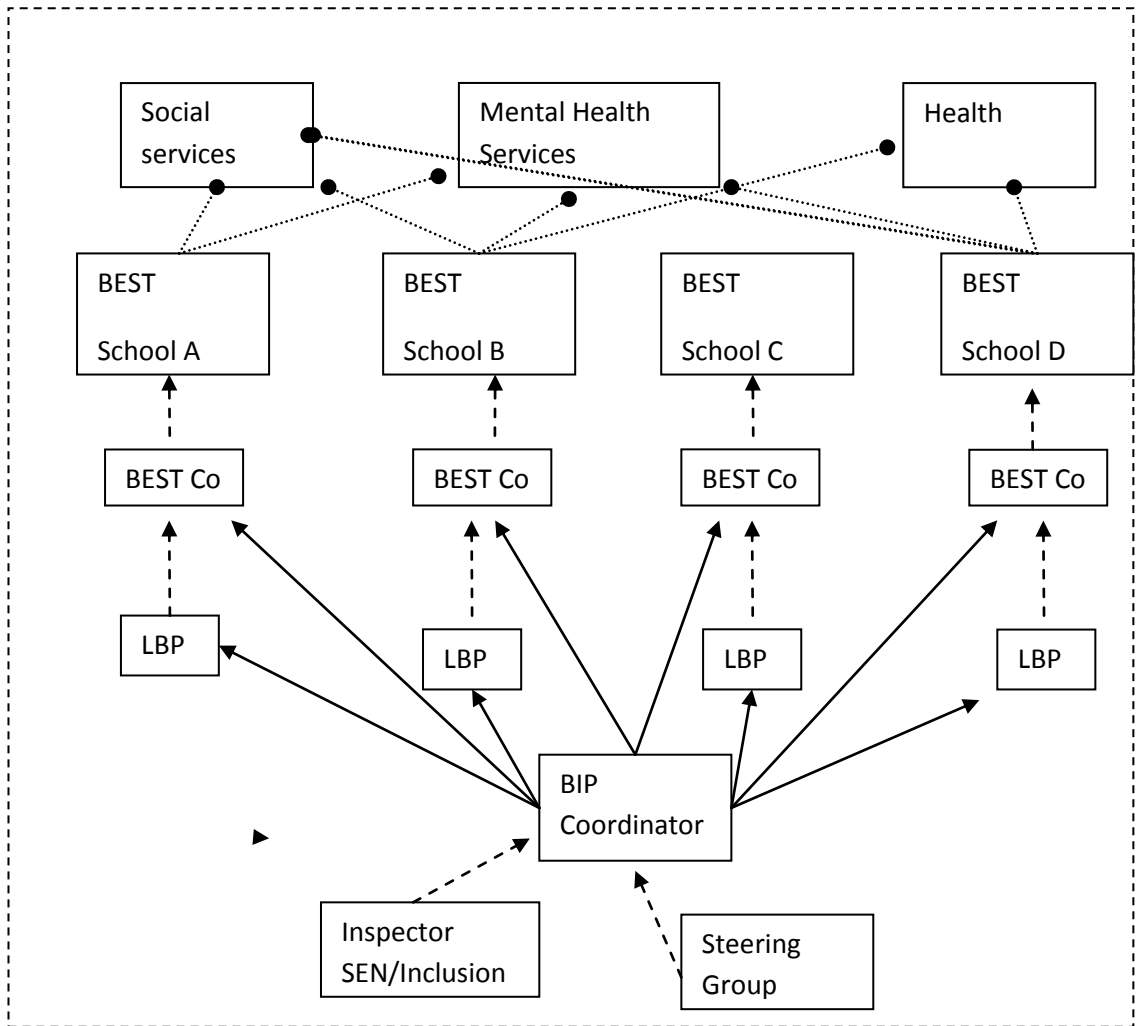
Social services

Mental Health Services

Health

BEST School A

BEST School B

BEST School C

BEST School D

BEST Co

BEST Co

BEST Co

BEST Co

LBP

LBP

LBP

LBP

BIP Coordinator

Inspector SEN/Inclusion

Steering Group